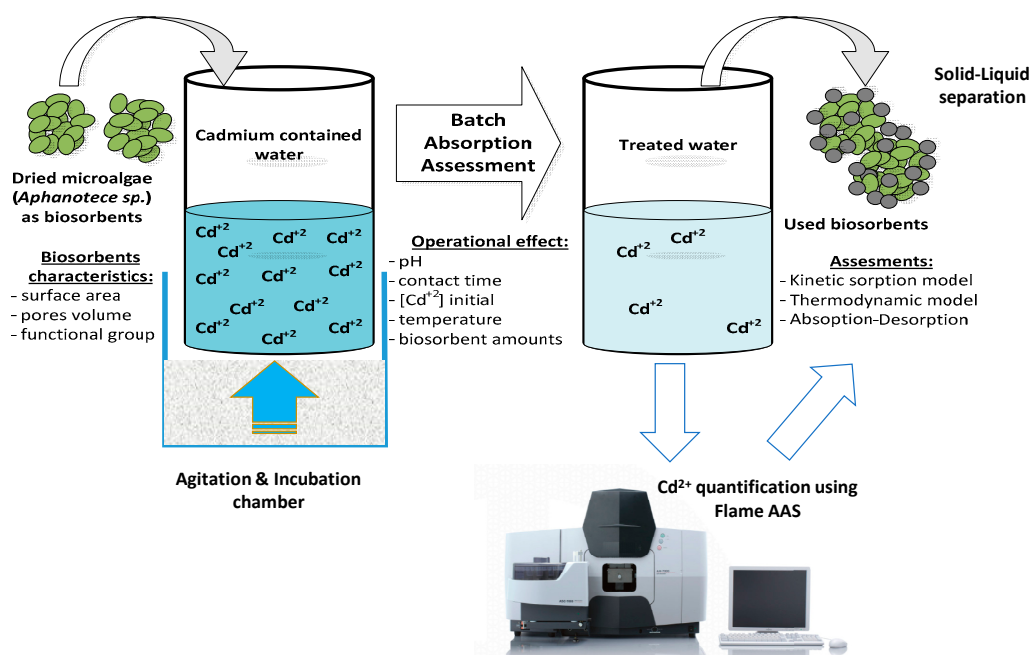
Dried microalgae (*Aphanotece sp.*) as biosorbents

Cadmium contained water

Cd$^{+2}$ Cd$^{+2}$ Cd$^{+2}$ Cd$^{+2}$ Cd$^{+2}$ Cd$^{+2}$ Cd$^{+2}$ Cd$^{+2}$ Cd$^{+2}$ Cd$^{+2}$ Cd$^{+2}$ Cd$^{+2}$

Biosorbents characteristics:
- surface area
- pores volume
- functional group

Batch Absorption Assessment

Operational effect:
- pH
- contact time
- [Cd$^{+2}$] initial
- temperature
- biosorbent amounts

Agitation & Incubation chamber

Treated water

Cd$^{+2}$ Cd$^{+2}$ Cd$^{+2}$ Cd$^{+2}$

Solid-Liquid separation

Used biosorbents

Assesments:
- Kinetic sorption model
- Thermodynamic model
- Absoption-Desorption

Cd$^{2+}$ quantification using Flame AAS